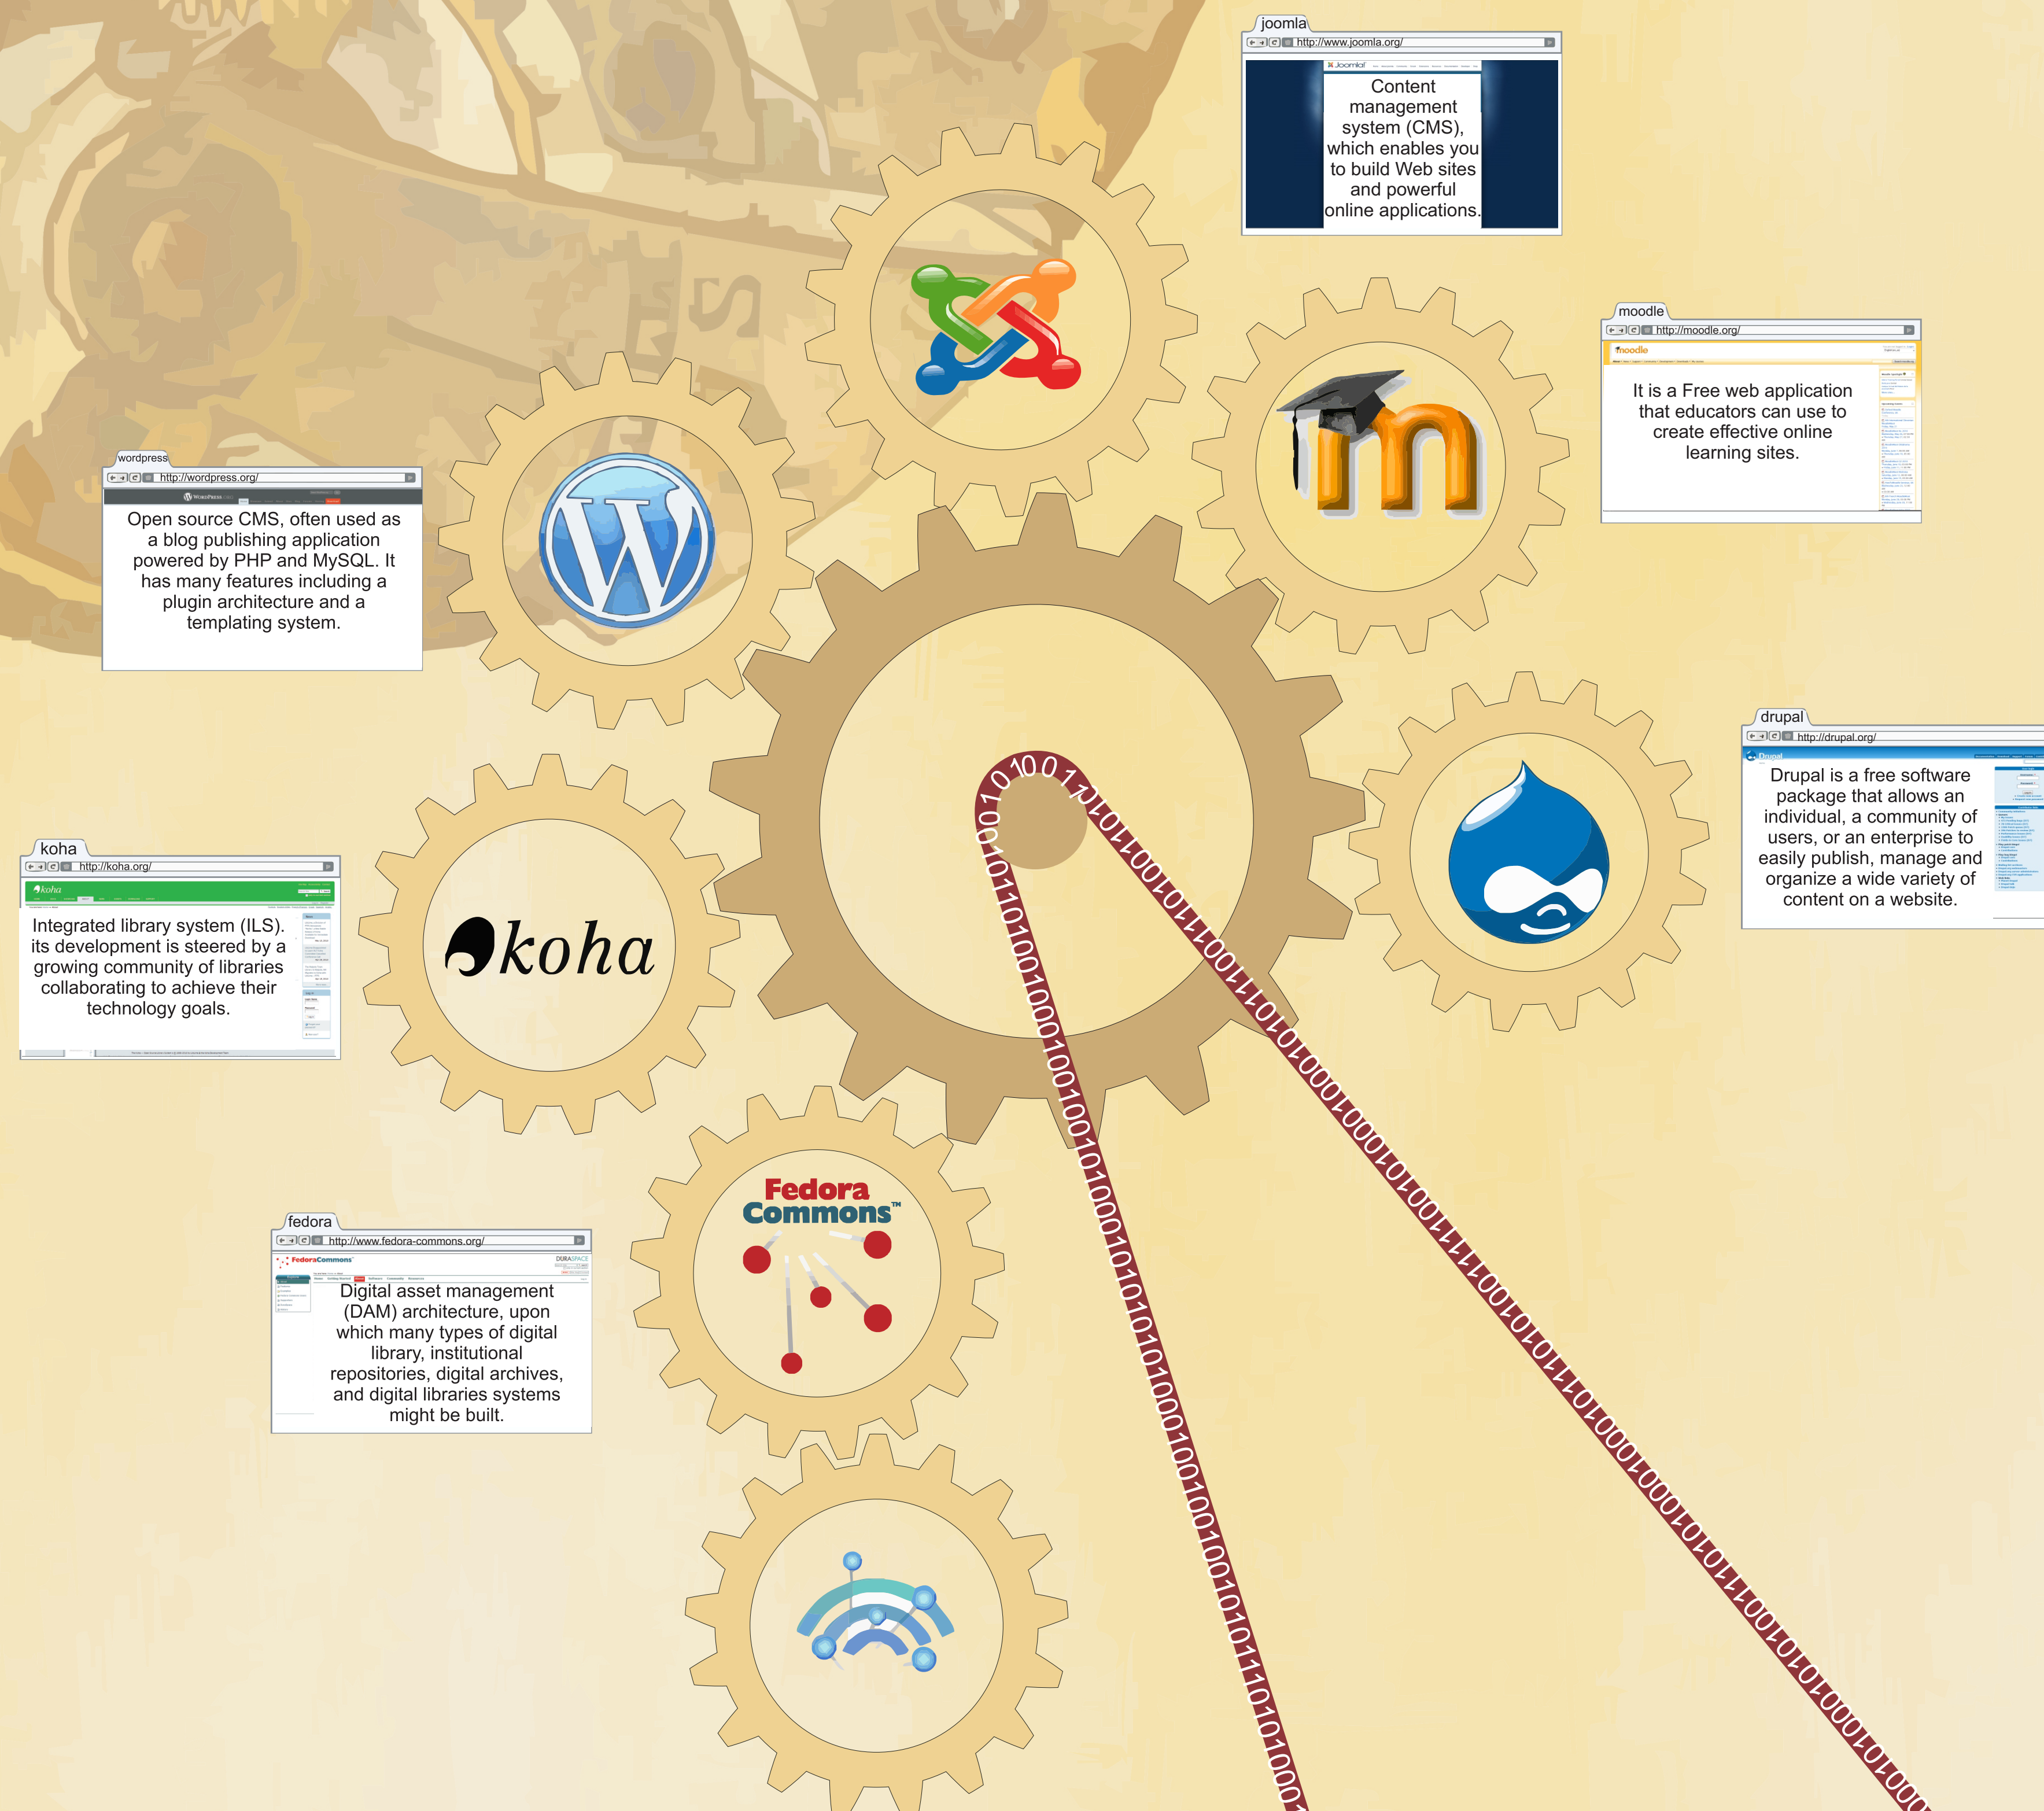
joomla
http://www.joomla.org/
Content management system (CMS), which enables you to build Web sites and powerful online applications.

moodle
http://moodle.org/
It is a Free web application that educators can use to create effective online learning sites.

wordpress
http://wordpress.org/
Open source CMS, often used as a blog publishing application powered by PHP and MySQL. It has many features including a plugin architecture and a templating system.

drupal
http://drupal.org/
Drupal is a free software package that allows an individual, a community of users, or an enterprise to easily publish, manage and organize a wide variety of content on a website.

koha
http://koha.org/
Integrated library system (ILS). its development is steered by a growing community of libraries collaborating to achieve their technology goals.

koha

Fedora Commons™

fedora
http://www.fedora-commons.org/
Digital asset management (DAM) architecture, upon which many types of digital library, institutional repositories, digital archives, and digital libraries systems might be built.